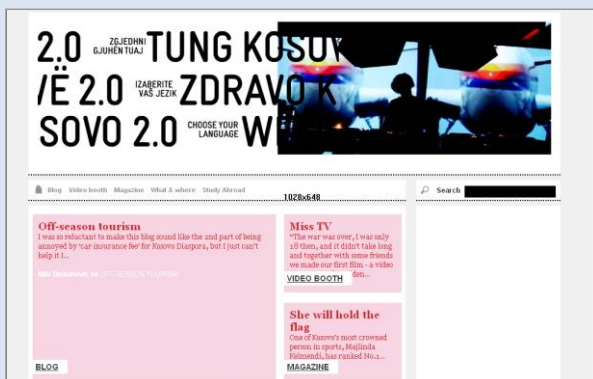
2.0 ZGJEDHNI GJUHËN TUAJ TUNG KOSOV

VË 2.0 IZABERITE VAŠ JEZIK ZDRAVO K

SOVO 2.0 CHOOSE YOUR LANGUAGE WE

Blog Video booth Magazine What & where Study Abroad

Search

1028x648

Off-season tourism

I was so reluctant to make this blog sound like the 2nd part of being annoyed by 'car insurance fee' for Kosovo Diaspora, but I just can't help it I...

Mic Djukanovic on OFF-SEASON TOURISM

BLOG

Miss TV

"The war was over, I was only 18 then, and it didn't take long and together with some friends we made our first film - a video den...

VIDEO BOOTH

She will hold the flag

One of Kosovo's most crowned person in sports, Majlinda Kelmendi, has ranked No.1...

MAGAZINE